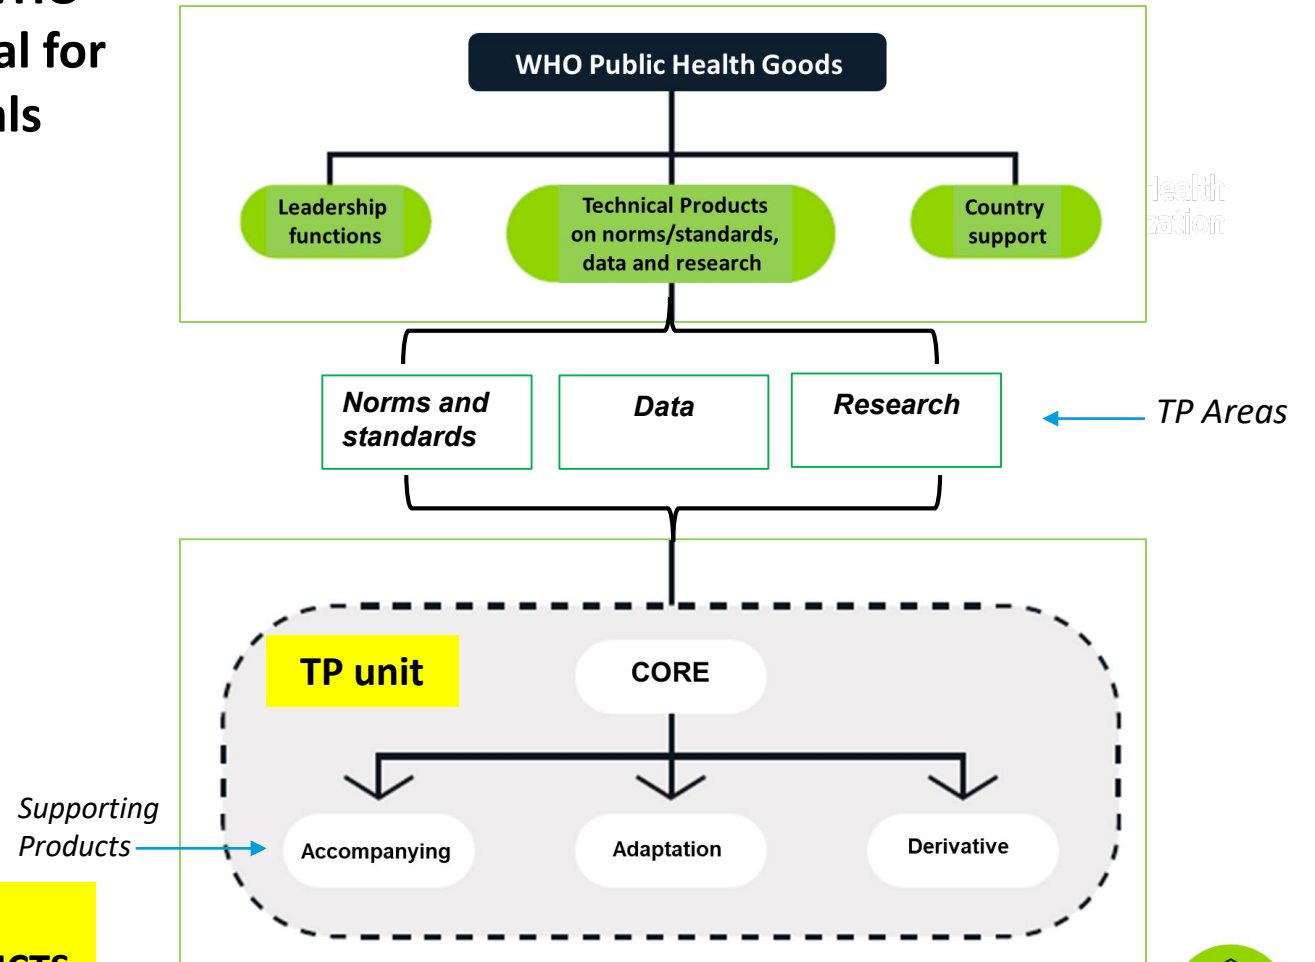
al for
ls

WHO Public Health Goods

Leadership functions

Technical Products on norms/standards, data and research

Country support

Health
zation

Norms and standards

Data

Research

TP Areas

TP unit

CORE

Supporting Products

Accompanying

Adaptation

Derivative

CTS